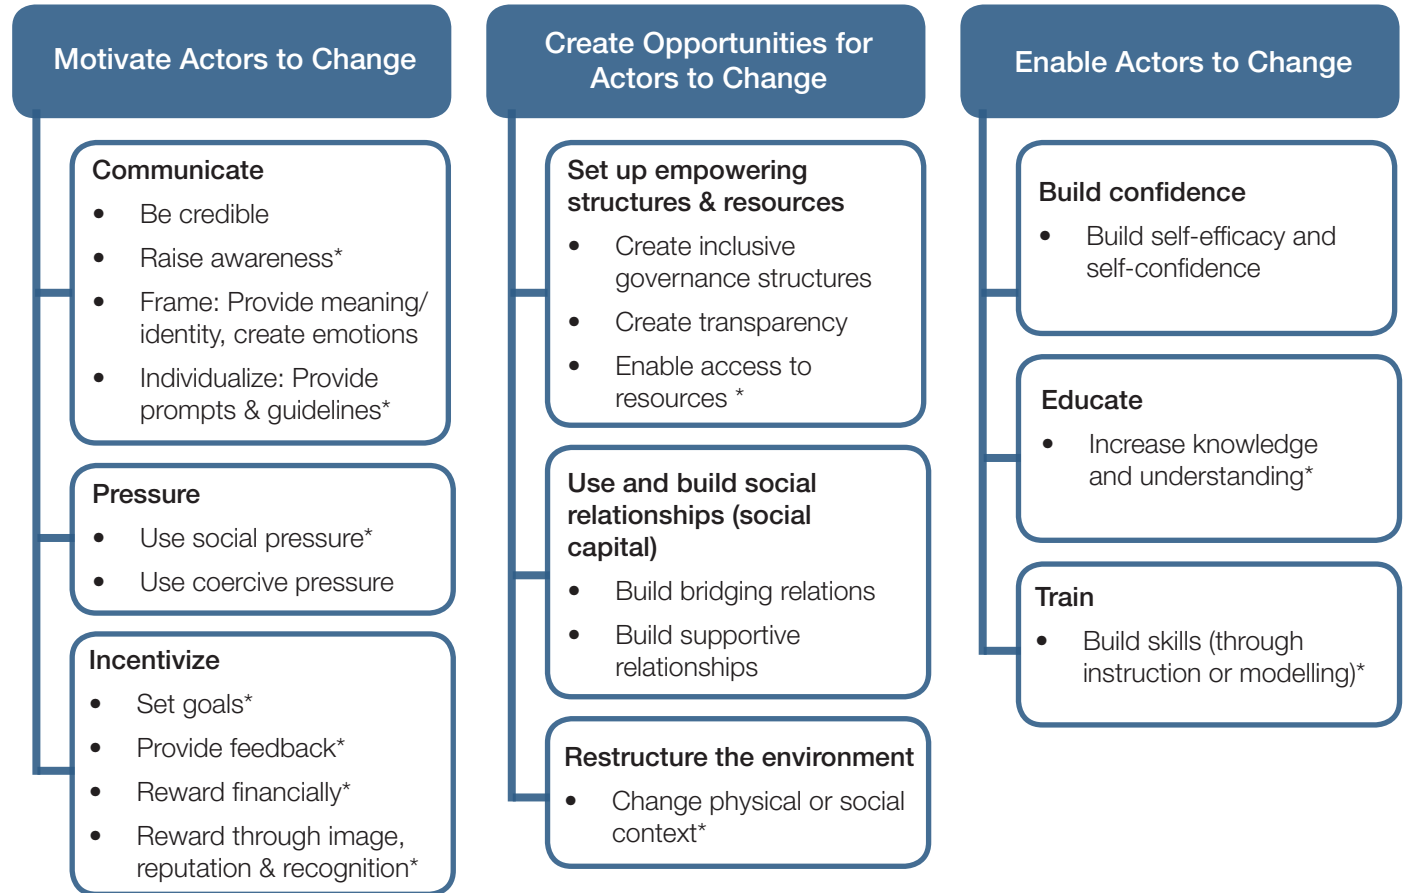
Motivate Actors to Change

Communicate
- Be credible
- Raise awareness*
- Frame: Provide meaning/ identity, create emotions
- Individualize: Provide prompts & guidelines*

Pressure
- Use social pressure*
- Use coercive pressure

Incentivize
- Set goals*
- Provide feedback*
- Reward financially*
- Reward through image, reputation & recognition*

Create Opportunities for Actors to Change

Set up empowering structures & resources
- Create inclusive governance structures
- Create transparency
- Enable access to resources *

Use and build social relationships (social capital)
- Build bridging relations
- Build supportive relationships

Restructure the environment
- Change physical or social context*

Enable Actors to Change

Build confidence
- Build self-efficacy and self-confidence

Educate
- Increase knowledge and understanding*

Train
- Build skills (through instruction or modelling)*